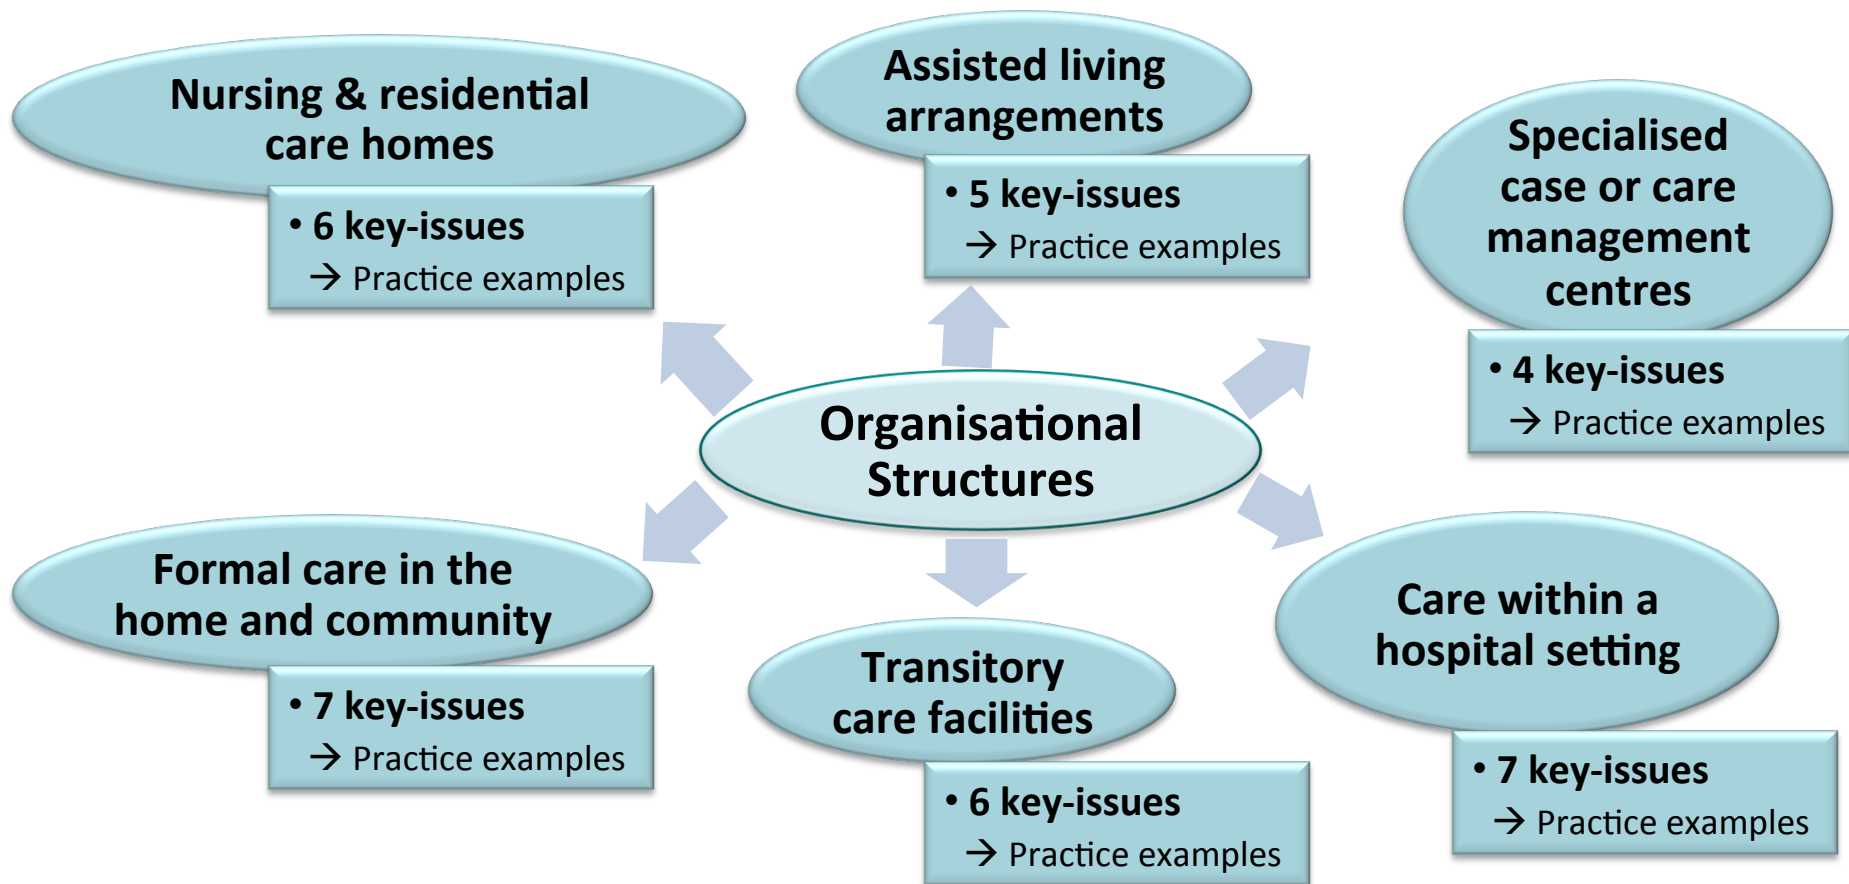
Nursing & residential care homes

• 6 key-issues
→ Practice examples

Assisted living arrangements

• 5 key-issues
→ Practice examples

Specialised case or care management centres

• 4 key-issues
→ Practice examples

Organisational Structures

Formal care in the home and community

• 7 key-issues
→ Practice examples

Transitory care facilities

• 6 key-issues
→ Practice examples

Care within a hospital setting

• 7 key-issues
→ Practice examples